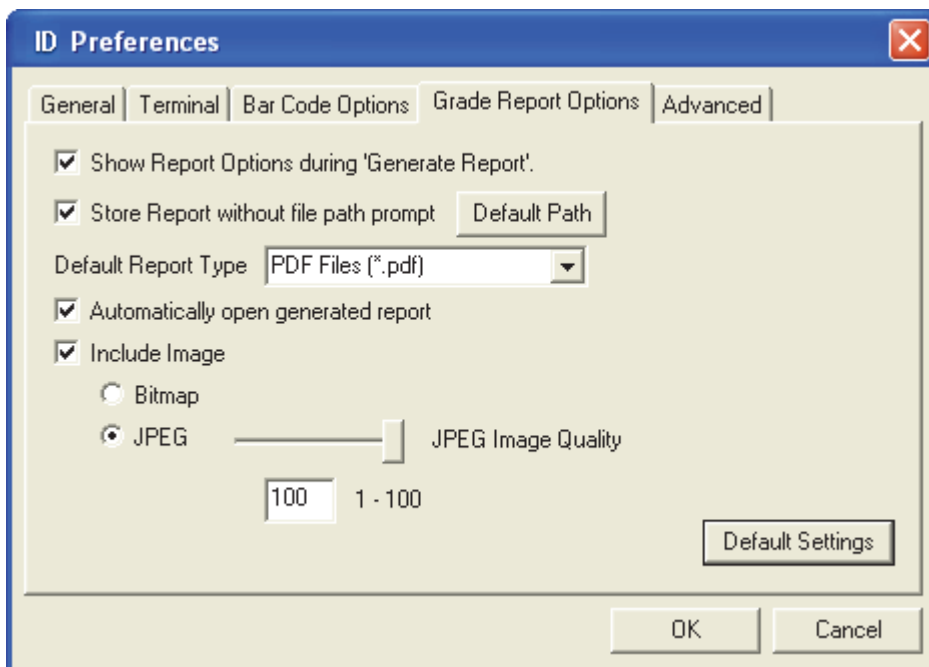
ID Preferences

General | Terminal | Bar Code Options | Grade Report Options | Advanced

Show Report Options during 'Generate Report'.

Store Report without file path prompt Default Path

Default Report Type PDF Files (*.pdf)

Automatically open generated report

Include Image

Bitmap

JPEG JPEG Image Quality

100 1 - 100

Default Settings

OK Cancel